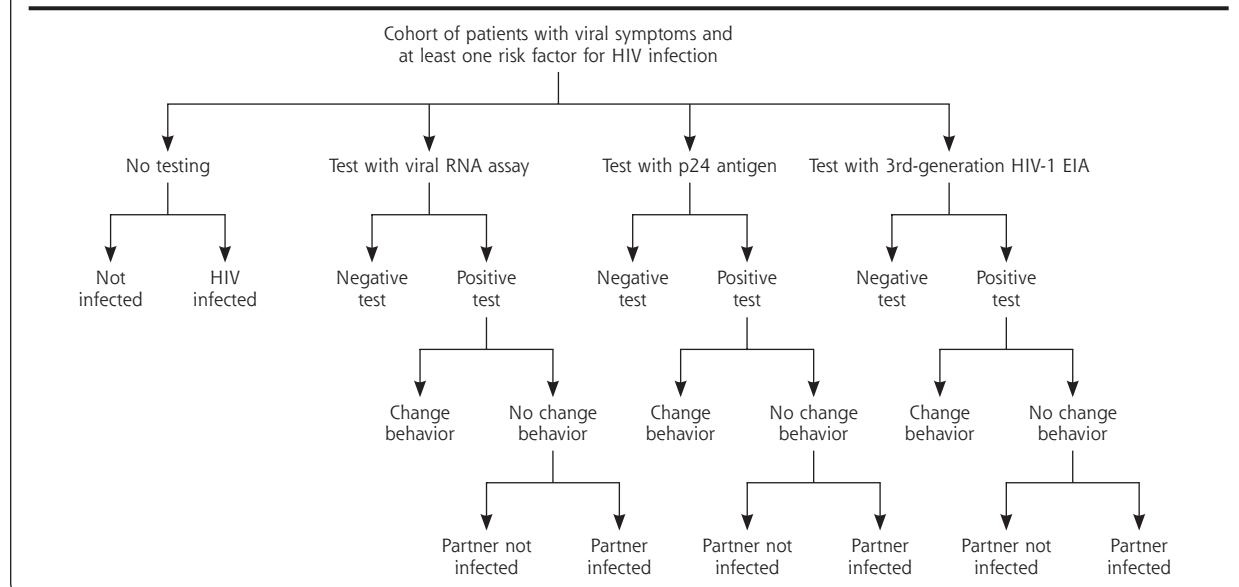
Cohort of patients with viral symptoms and at least one risk factor for HIV infection

No testing

Not infected

HIV infected

Test with viral RNA assay

Negative test

Positive test

Change behavior

No change behavior

Partner not infected

Partner infected

Test with p24 antigen

Negative test

Positive test

Change behavior

No change behavior

Partner not infected

Partner infected

Test with 3rd-generation HIV-1 EIA

Negative test

Positive test

Change behavior

No change behavior

Partner not infected

Partner infected